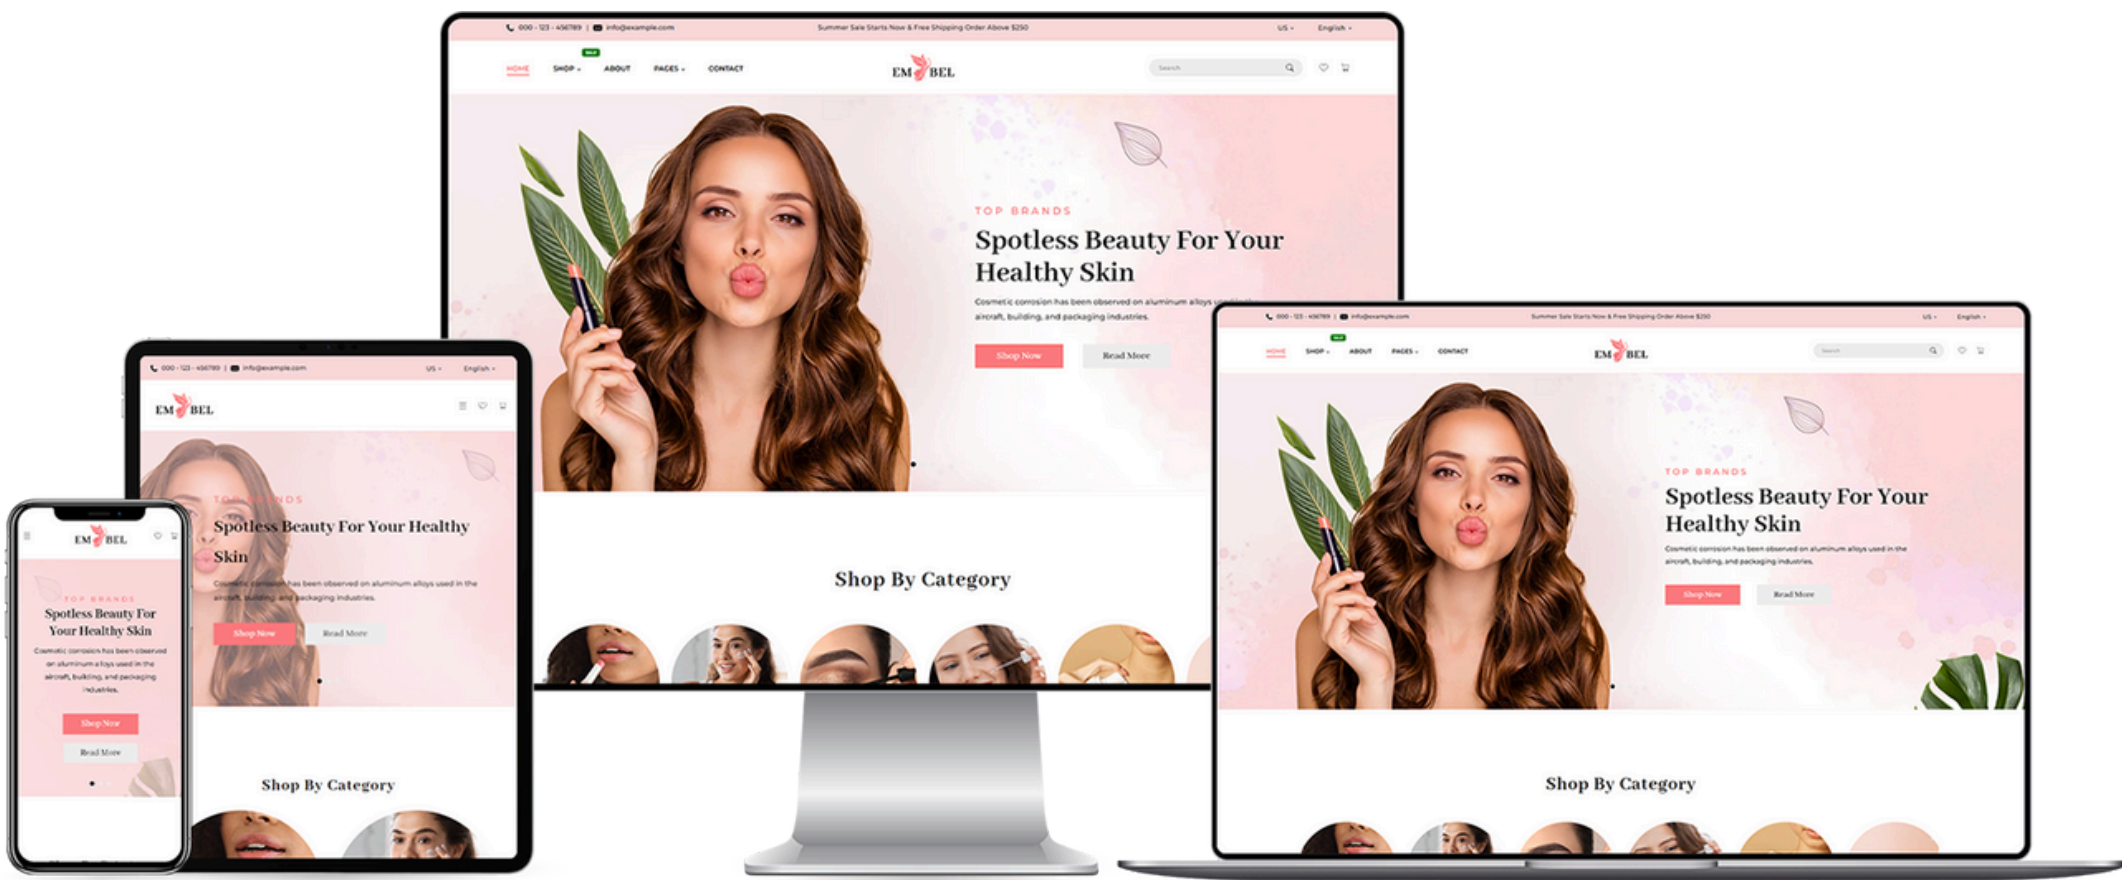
000 - 123 - 456789 | info@example.com

Summer Sale Starts Now & Free Shipping Order Above $250

US English

HOME SHOP SALE ABOUT PAGES CONTACT

EM BEL

Search

TOP BRANDS

Spotless Beauty For Your Healthy Skin

Cosmetic corrosion has been observed on aluminum alloys used in the aircraft, building, and packaging industries.

Shop Now Read More

Shop By Category

000 - 123 - 456789 | info@example.com

Summer Sale Starts Now & Free Shipping Order Above $250

US English

HOME SHOP SALE ABOUT PAGES CONTACT

EM BEL

Search

TOP BRANDS

Spotless Beauty For Your Healthy Skin

Cosmetic corrosion has been observed on aluminum alloys used in the aircraft, building, and packaging industries.

Shop Now Read More

Shop By Category

000 - 123 - 456789 | info@example.com US English

EM BEL

TOP BRANDS

Spotless Beauty For Your Healthy Skin

Cosmetic corrosion has been observed on aluminum alloys used in the aircraft, building, and packaging industries.

Shop Now Read More

Shop By Category

EM BEL

TOP BRANDS

Spotless Beauty For Your Healthy Skin

Cosmetic corrosion has been observed on aluminum alloys used in the aircraft, building, and packaging industries.

Shop Now

Read More